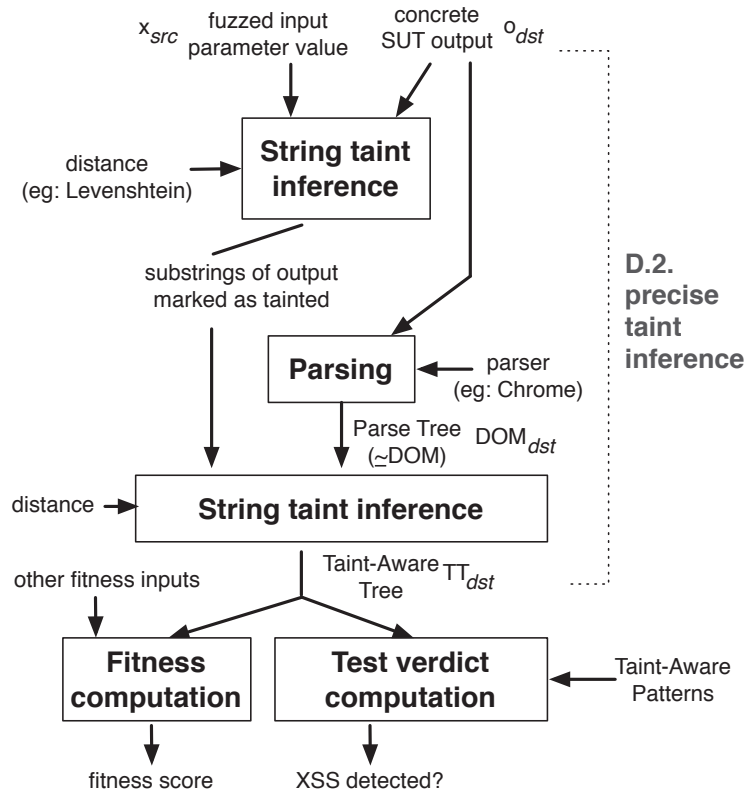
$x_{src}$ fuzzed input parameter value

concrete SUT output $o_{dst}$

distance (eg: Levenshtein)

String taint inference

substrings of output marked as tainted

D.2. precise taint inference

Parsing

parser (eg: Chrome)

Parse Tree (~DOM) $DOM_{dst}$

distance

String taint inference

Taint-Aware Tree $TT_{dst}$

other fitness inputs

Fitness computation

Test verdict computation

Taint-Aware Patterns

fitness score

XSS detected?